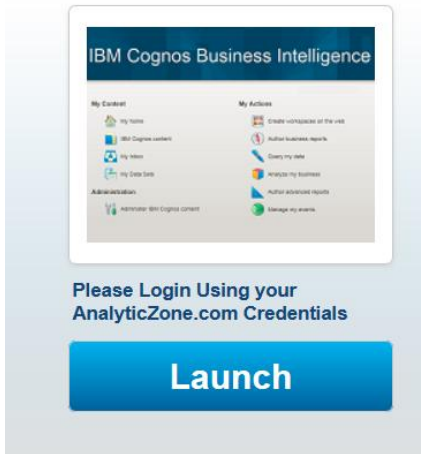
IBM Cognos Business Intelligence

My Content

My home

IBM Cognos content

My Inbox

My Data Sets

Administration

Administer IBM Cognos content

My Actions

Create workspaces on the web

Author business reports

Query my data

Analyze my business

Author advanced reports

Manage my events

Please Login Using your AnalyticZone.com Credentials

Launch